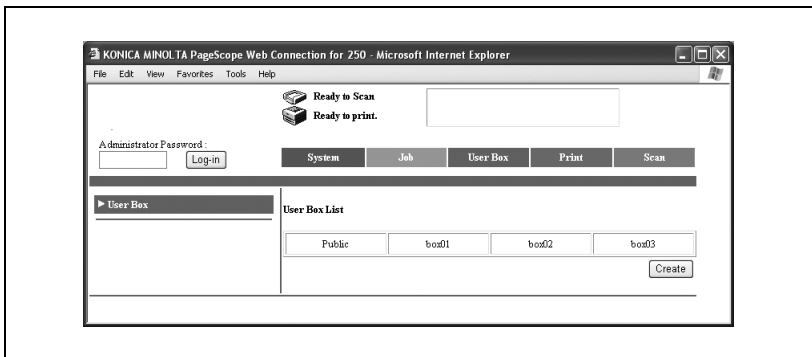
KONICA MINOLTA PageScope Web Connection for 250 - Microsoft Internet Explorer

File Edit View Favorites Tools Help

Ready to Scan
Ready to print.

Administrator Password :
Log-in

System | Job | User Box | Print | Scan

▶ User Box

User Box List

| Public | box01 | box02 | box03 |
|---|---|---|---|

Create